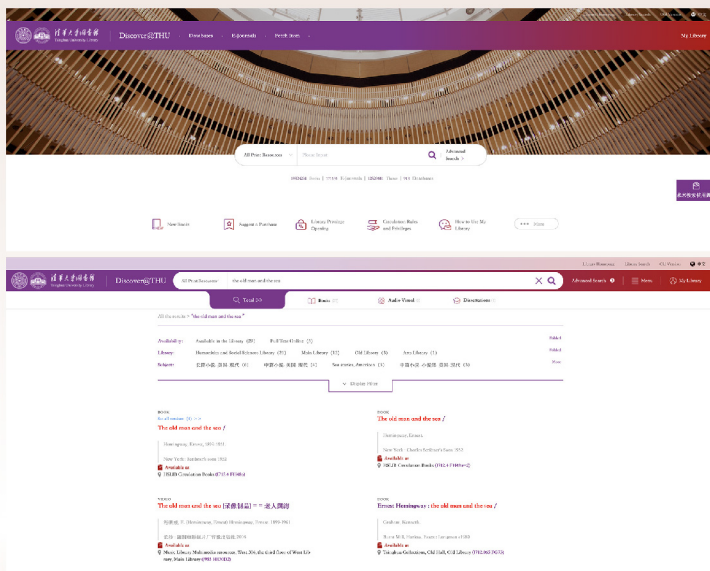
清華大學圖書館
Tsinghua University Library
Discover@THU
Databases
E-journals
Print Items
My Library

All Print Resources
Please Search
Advanced Search >

New Books
Suggest a Purchase
Library Privilege Opening
Circulation Rules and Privileges
How to Use My Library
More

Library Homepage
Library Search
My Wenjin
中文

清華大學圖書館
Tsinghua University Library
Discover@THU
All Print Resources
the old man and the sea
Advanced Search
Menu
My Library

Total
Books
Audio Visual
Dissertations

All the results > "the old man and the sea"

Availability: Available in the Library (20) Full Text Online (1)
Library: Humanities and Social Sciences Library (16) Main Library (11) Old Library (3) Arts Library (1)
Subject: 長篇小說 美國 現代 (4) 中篇小說 美國 現代 (4) Sea stories, American (3) 中篇小說 小說集 美國 現代 (3)
Display More

BOOK
The old man and the sea /
Hemingway, Ernest, 1899-1961
New York : Scribner's sons 1952
Available at
HSSL Circulation Books (I712.4 H368b)

BOOK
The old man and the sea /
Hemingway, Ernest.
New York : Charles Scribner's Sons 1952
Available at
HSSL Circulation Books (I712.4 H368b=2)

VIDEO
The old man and the sea [錄像制品] = 老人與海
Available at
Music Library, Multimedia resources, Main Library

BOOK
Ernest Hemingway : the old man and the sea /
Available at
Tsinghua Collections, Old Hall, Old Library